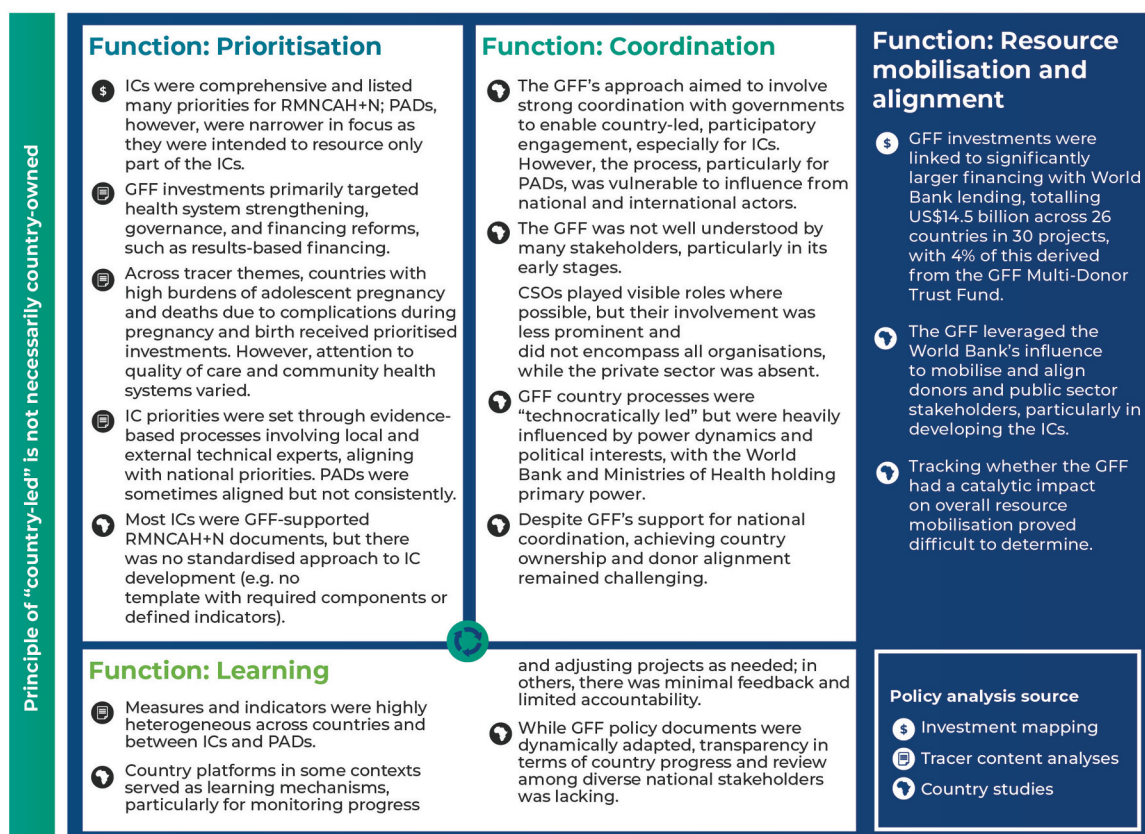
Principle of "country-led" is not necessarily country-owned

Function: Prioritisation

ICs were comprehensive and listed many priorities for RMNCAH+N; PADs, however, were narrower in focus as they were intended to resource only part of the ICs.

GFF investments primarily targeted health system strengthening, governance, and financing reforms, such as results-based financing.

Across tracer themes, countries with high burdens of adolescent pregnancy and deaths due to complications during pregnancy and birth received prioritised investments. However, attention to quality of care and community health systems varied.

IC priorities were set through evidence-based processes involving local and external technical experts, aligning with national priorities. PADs were sometimes aligned but not consistently.

Most ICs were GFF-supported RMNCAH+N documents, but there was no standardised approach to IC development (e.g. no template with required components or defined indicators).

Function: Coordination

The GFF's approach aimed to involve strong coordination with governments to enable country-led, participatory engagement, especially for ICs. However, the process, particularly for PADs, was vulnerable to influence from national and international actors.

The GFF was not well understood by many stakeholders, particularly in its early stages.

CSOs played visible roles where possible, but their involvement was less prominent and did not encompass all organisations, while the private sector was absent.

GFF country processes were "technocratically led" but were heavily influenced by power dynamics and political interests, with the World Bank and Ministries of Health holding primary power.

Despite GFF's support for national coordination, achieving country ownership and donor alignment remained challenging.

Function: Resource mobilisation and alignment

GFF investments were linked to significantly larger financing with World Bank lending, totalling US$14.5 billion across 26 countries in 30 projects, with 4% of this derived from the GFF Multi-Donor Trust Fund.

The GFF leveraged the World Bank's influence to mobilise and align donors and public sector stakeholders, particularly in developing the ICs.

Tracking whether the GFF had a catalytic impact on overall resource mobilisation proved difficult to determine.

Function: Learning

Measures and indicators were highly heterogeneous across countries and between ICs and PADs.

Country platforms in some contexts served as learning mechanisms, particularly for monitoring progress and adjusting projects as needed; in others, there was minimal feedback and limited accountability.

While GFF policy documents were dynamically adapted, transparency in terms of country progress and review among diverse national stakeholders was lacking.

Policy analysis source
Investment mapping
Tracer content analyses
Country studies